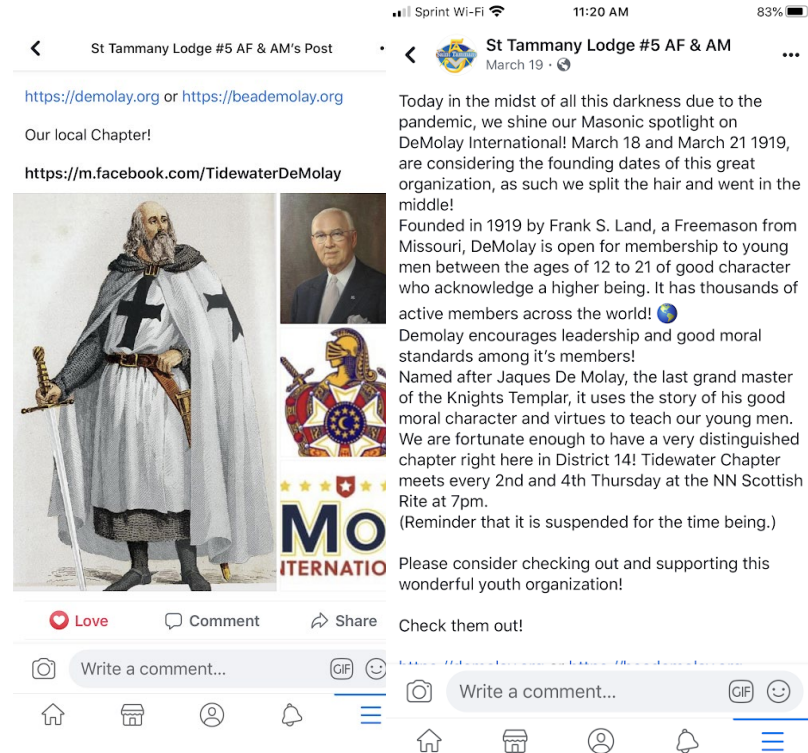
St Tammany Lodge #5 AF & AM's Post

https://demolay.org or https://beademolay.org

Our local Chapter!

https://m.facebook.com/TidewaterDeMolay

MO
INTERNATIO

Love Comment Share

Write a comment...

GIF

Sprint Wi-Fi 11:20 AM 83%

St Tammany Lodge #5 AF & AM
March 19 ·

Today in the midst of all this darkness due to the pandemic, we shine our Masonic spotlight on DeMolay International! March 18 and March 21 1919, are considering the founding dates of this great organization, as such we split the hair and went in the middle!
Founded in 1919 by Frank S. Land, a Freemason from Missouri, DeMolay is open for membership to young men between the ages of 12 to 21 of good character who acknowledge a higher being. It has thousands of active members across the world! 🌎
Demolay encourages leadership and good moral standards among it's members!
Named after Jaques De Molay, the last grand master of the Knights Templar, it uses the story of his good moral character and virtues to teach our young men.
We are fortunate enough to have a very distinguished chapter right here in District 14! Tidewater Chapter meets every 2nd and 4th Thursday at the NN Scottish Rite at 7pm.
(Reminder that it is suspended for the time being.)

Please consider checking out and supporting this wonderful youth organization!

Check them out!

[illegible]

Write a comment...

GIF